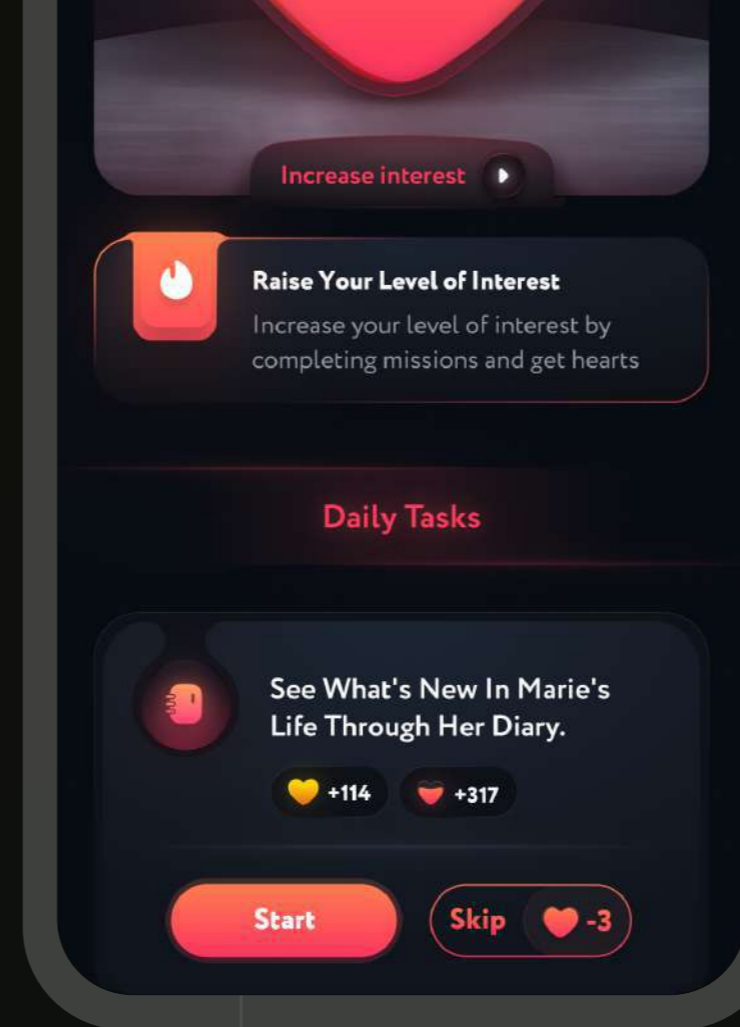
Increase interest

Raise Your Level of Interest

Increase your level of interest by completing missions and get hearts

Daily Tasks

See What's New In Marie's Life Through Her Diary.

+114

+317

Start

Skip

-3